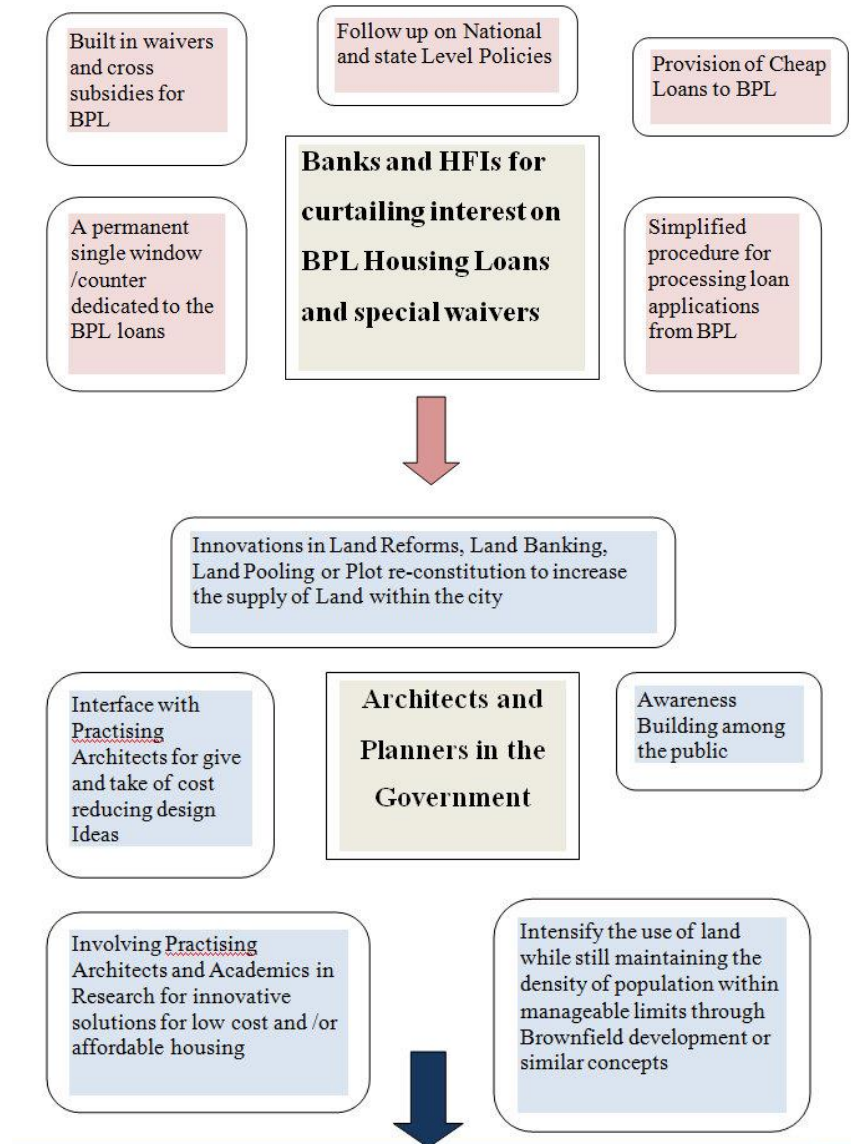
Built in waivers and cross subsidies for BPL

Follow up on National and state Level Policies

Provision of Cheap Loans to BPL

Banks and HFIs for curtailing interest on BPL Housing Loans and special waivers

A permanent single window /counter dedicated to the BPL loans

Simplified procedure for processing loan applications from BPL

Innovations in Land Reforms, Land Banking, Land Pooling or Plot re-constitution to increase the supply of Land within the city

Interface with Practising Architects for give and take of cost reducing design Ideas

Architects and Planners in the Government

Awareness Building among the public

Involving Practising Architects and Academics in Research for innovative solutions for low cost and /or affordable housing

Intensify the use of land while still maintaining the density of population within manageable limits through Brownfield development or similar concepts